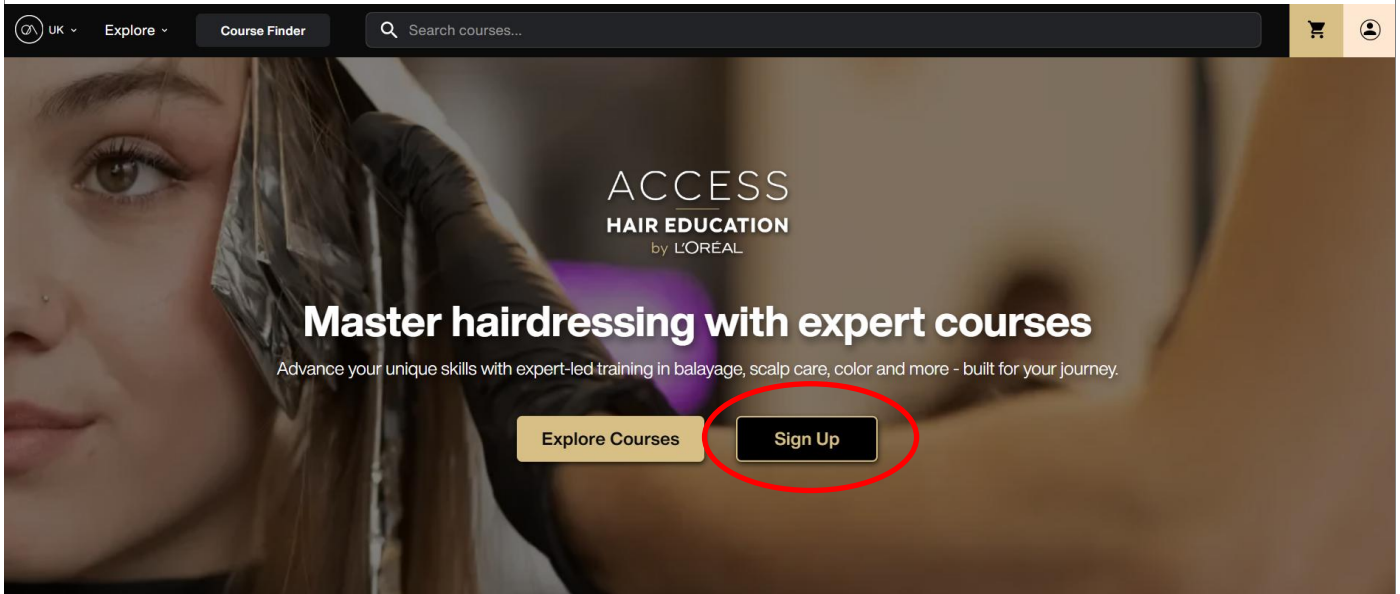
UK Explore Course Finder Search courses...

ACCESS
HAIR EDUCATION
by L'ORÉAL

Master hairdressing with expert courses

Advance your unique skills with expert-led training in balayage, scalp care, color and more - built for your journey.

Explore Courses Sign Up